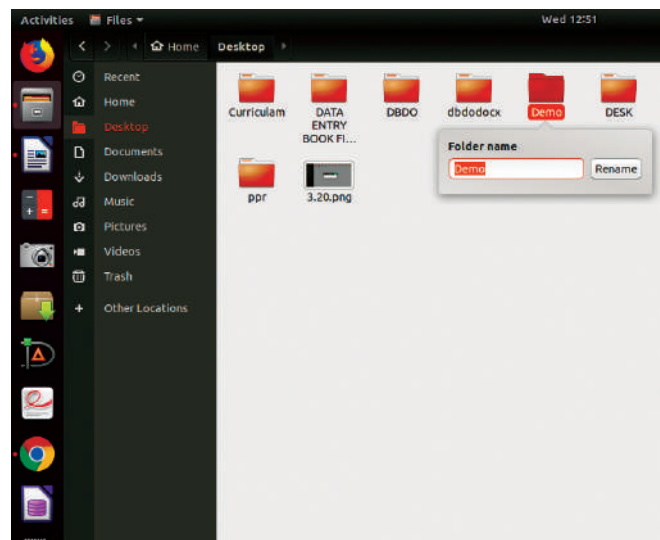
Activities Files ▾ Wed 12:51

Home Desktop

Recent
Home
Desktop
Documents
Downloads
Music
Pictures
Videos
Trash
Other Locations

Curriculam
DATA ENTRY BOOK FI...
DBDO
dbdodocx
Demo
DESK
ppr
3.20.png

Folder name
Demo
Rename